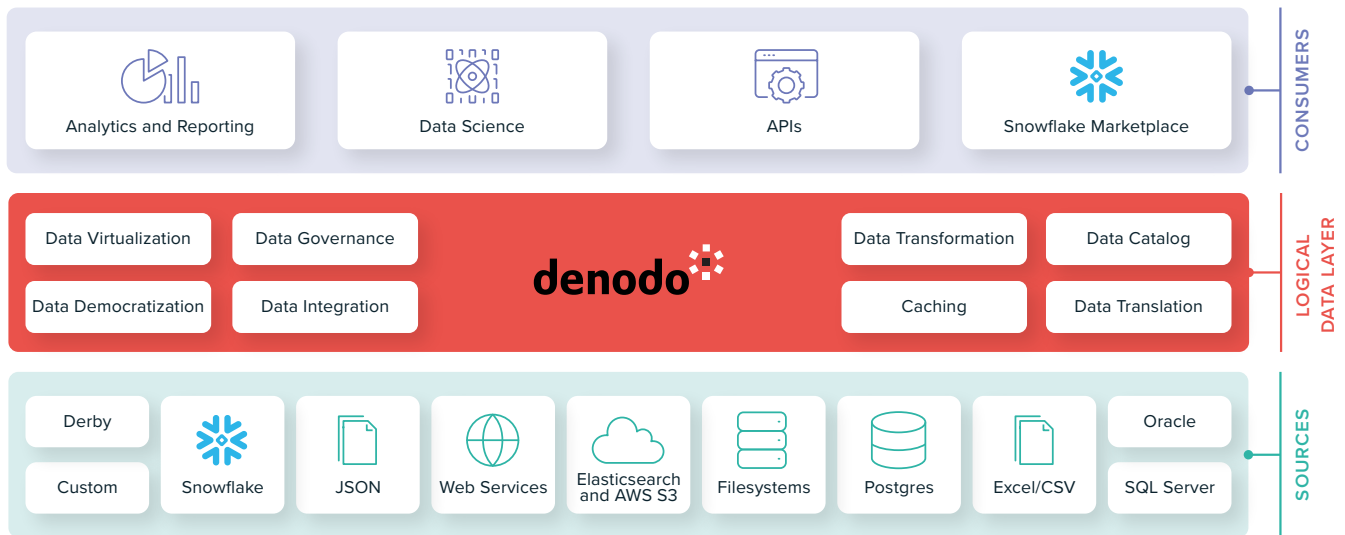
Analytics and Reporting

Data Science

APIs

Snowflake Marketplace

CONSUMERS

Data Virtualization

Data Governance

Data Democratization

Data Integration

denodo

Data Transformation

Data Catalog

Caching

Data Translation

LOGICAL DATA LAYER

Derby

Custom

Snowflake

JSON

Web Services

Elasticsearch and AWS S3

Filesystems

Postgres

Excel/CSV

Oracle

SQL Server

SOURCES